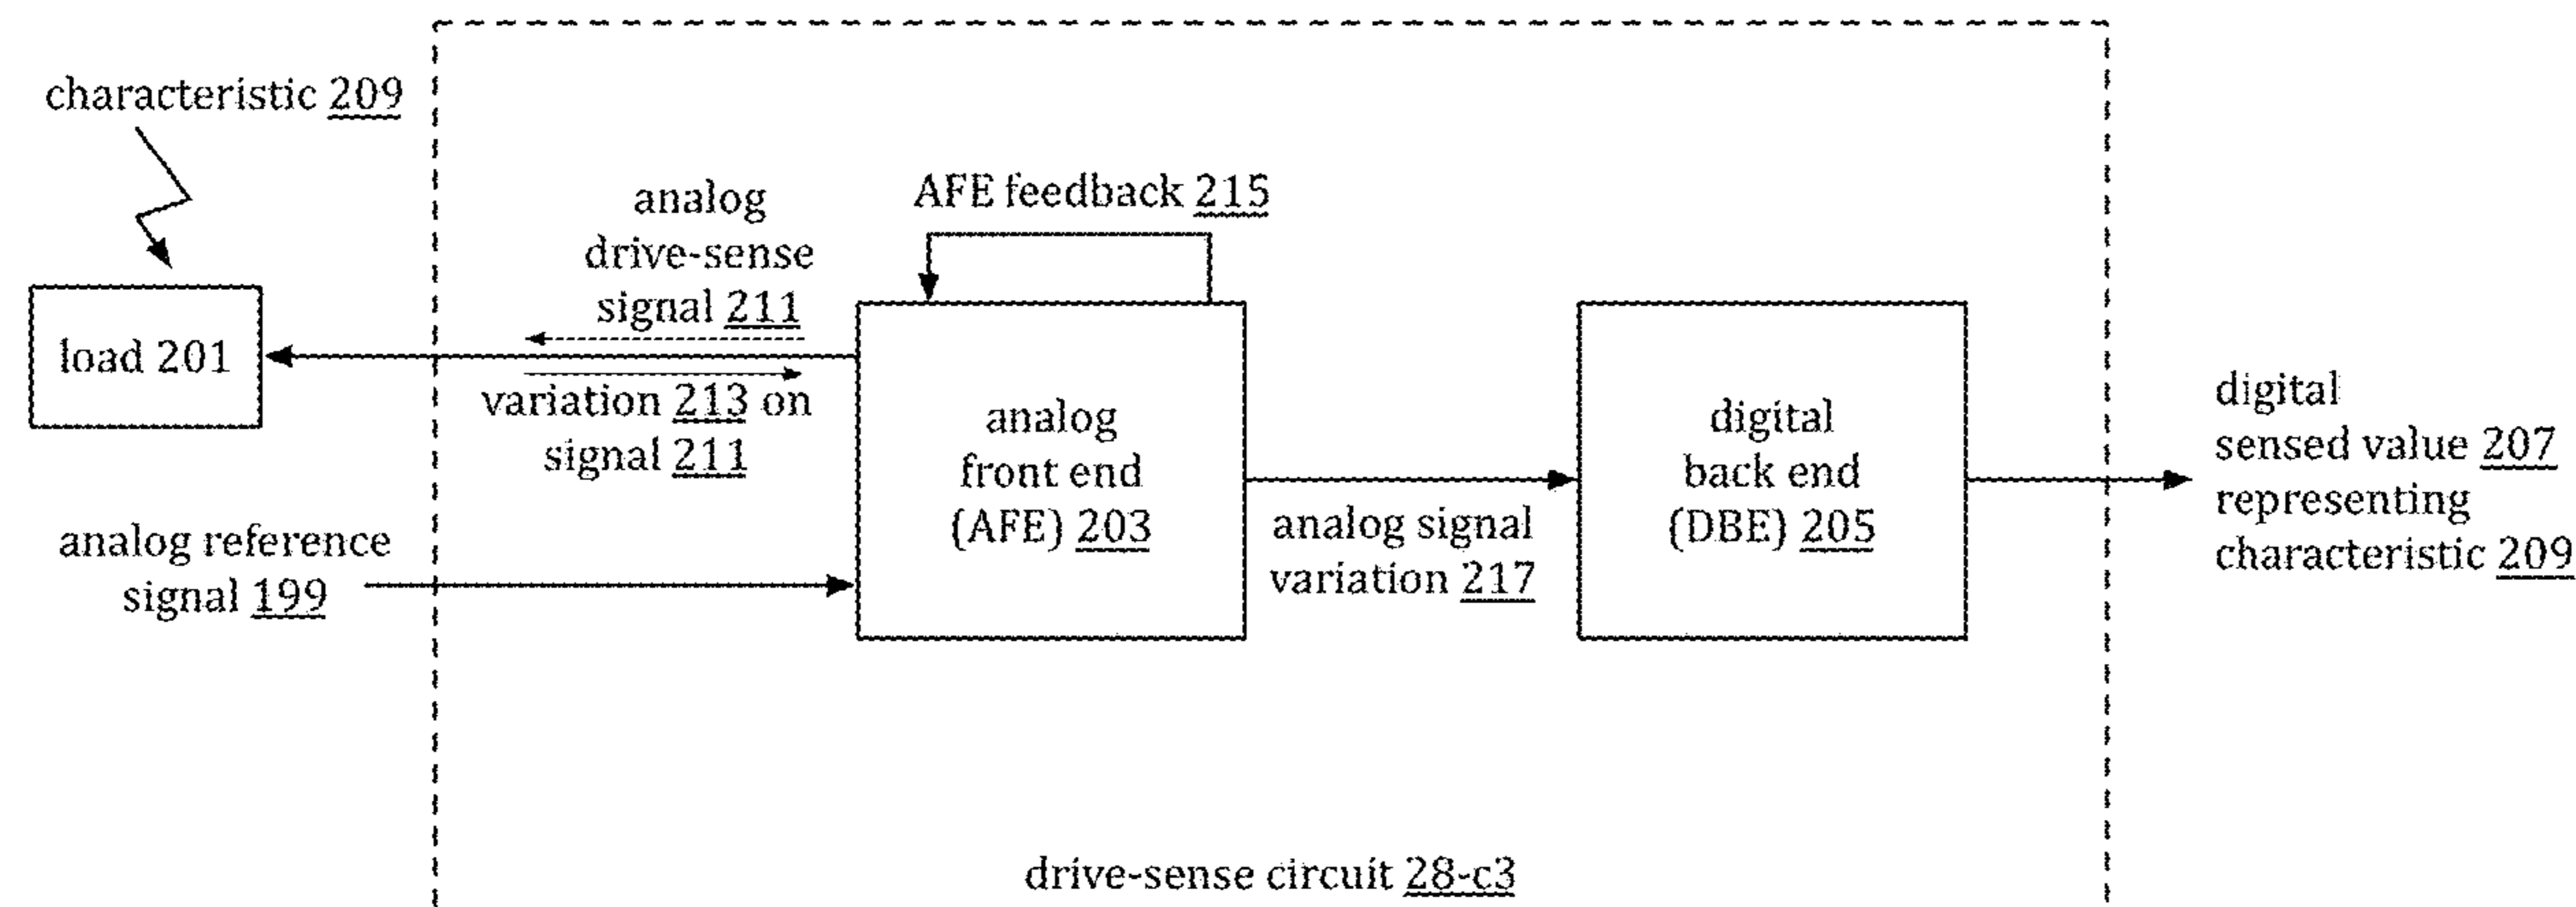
characteristic 209

load 201

analog drive-sense signal 211

variation 213 on signal 211

AFE feedback 215

analog reference signal 199

analog front end (AFE) 203

analog signal variation 217

digital back end (DBE) 205

digital sensed value 207 representing characteristic 209

drive-sense circuit 28-c3